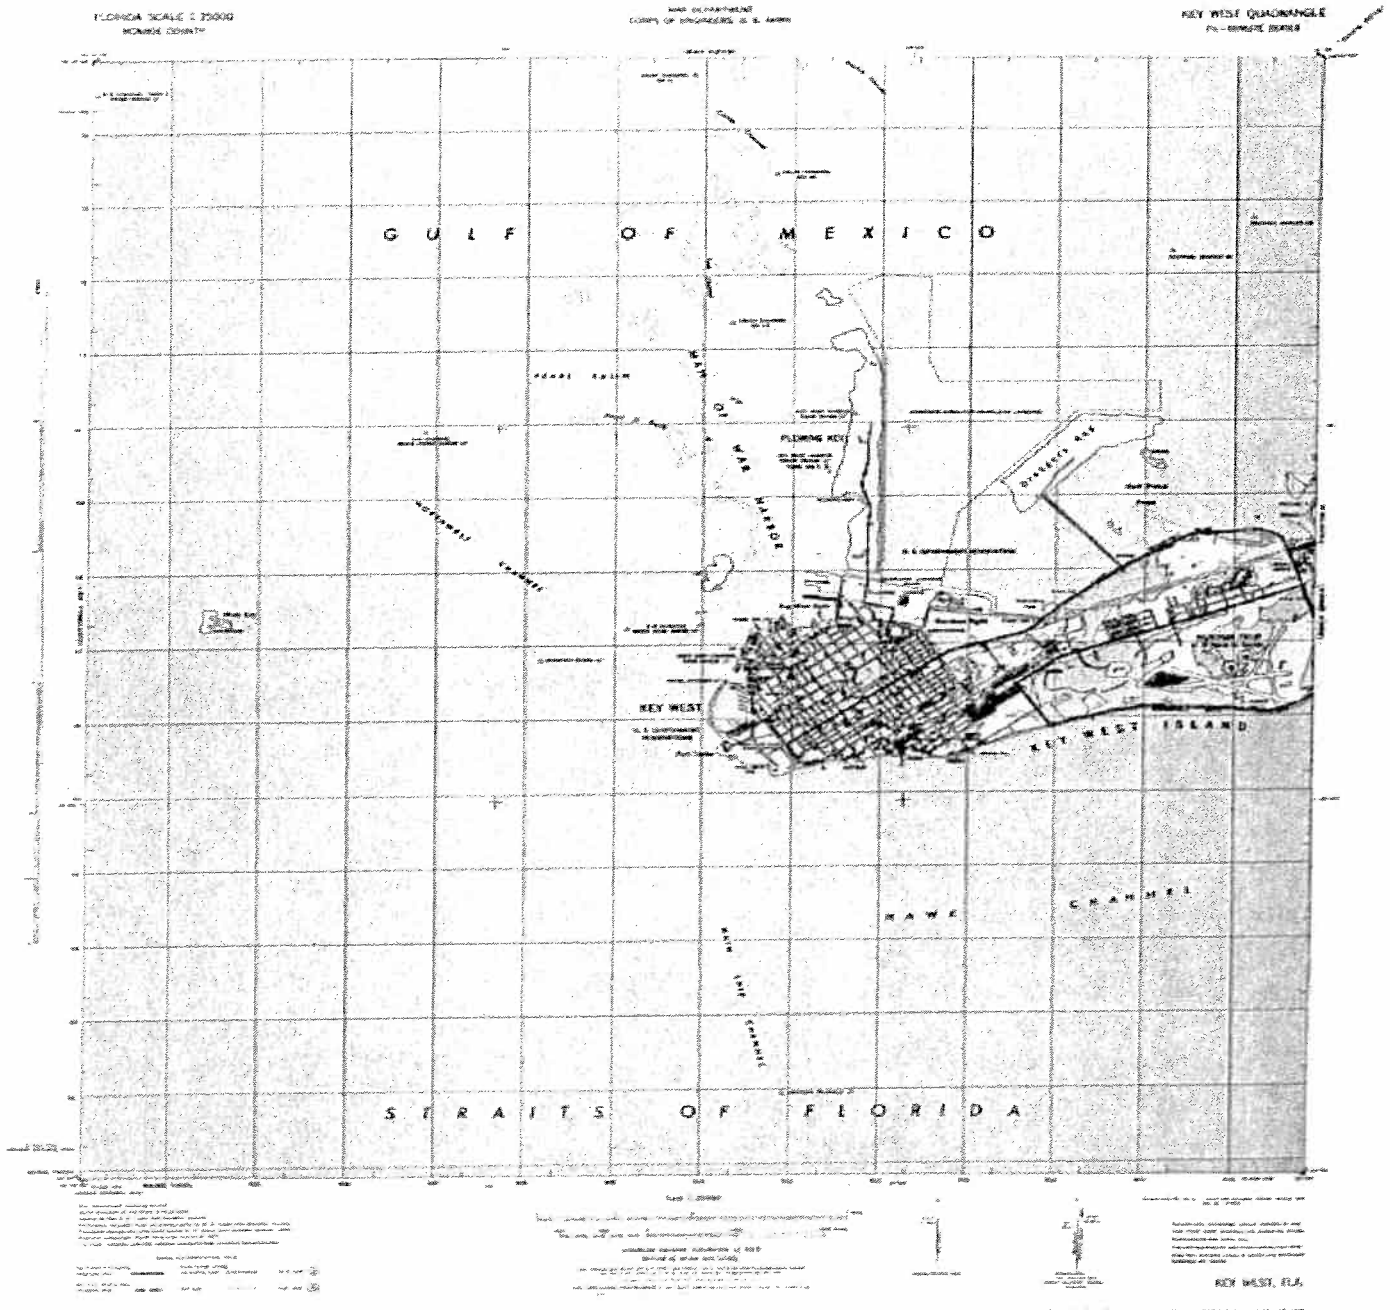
FLORIDA SCALE 1:25000
MONROE COUNTY

WAR DEPARTMENT
CORPS OF ENGINEERS, U. S. ARMY

KEY WEST QUADRANGLE
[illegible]

G U L F O F M E X I C O

FLEMING KEY

KEY WEST

KEY WEST ISLAND

HAWK CHANNEL

S T R A I T S O F F L O R I D A

KEY WEST, FLA.